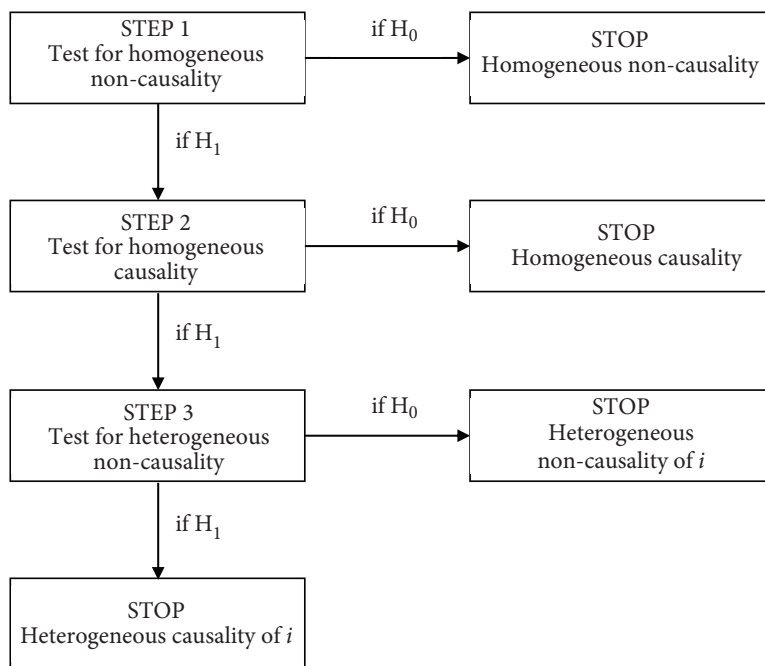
STEP 1
Test for homogeneous non-causality

if $H_0$

STOP
Homogeneous non-causality

if $H_1$

STEP 2
Test for homogeneous causality

if $H_0$

STOP
Homogeneous causality

if $H_1$

STEP 3
Test for heterogeneous non-causality

if $H_0$

STOP
Heterogeneous non-causality of $i$

if $H_1$

STOP
Heterogeneous causality of $i$